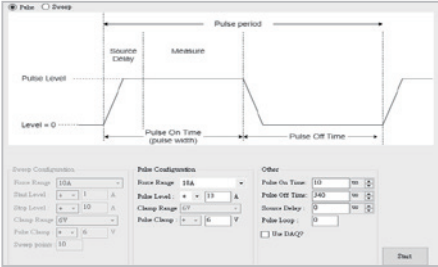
Pulse Sweep

Pulse period

Source Delay

Measure

Pulse Level

Level = 0

Pulse On Time (pulse width)

Pulse Off Time

Sweep Configuration
Force Range 10A
Start Level + 1 A
Stop Level + 10 A
Clamp Range 6V
Pulse Clamp + 6 V
Sweep points 10

Pulse Configuration
Force Range 10A
Pulse Level + 10 A
Clamp Range 6V
Pulse Clamp + 6 V

Other
Pulse On Time: 10 us
Pulse Off Time: 340 us
Source Delay: 0 us
Pulse Loop: 0
Use DAQ?

Start